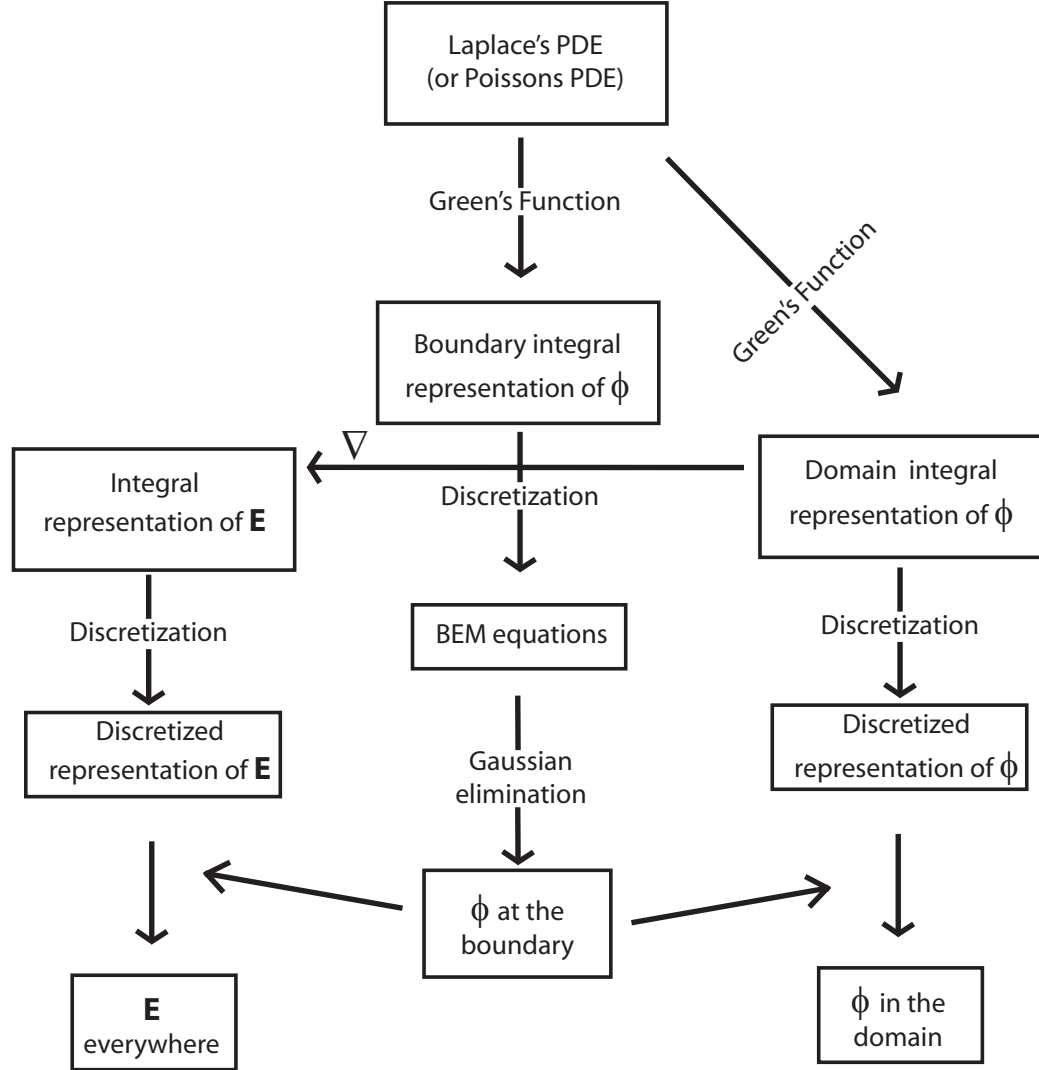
Laplace's PDE
(or Poissons PDE)

Green's Function

Green's Function

Boundary integral representation of $\phi$

$\nabla$

Integral representation of **E**

Discretization

Domain integral representation of $\phi$

Discretization

BEM equations

Discretization

Discretized representation of **E**

Gaussian elimination

Discretized representation of $\phi$

$\phi$ at the boundary

**E** everywhere

$\phi$ in the domain